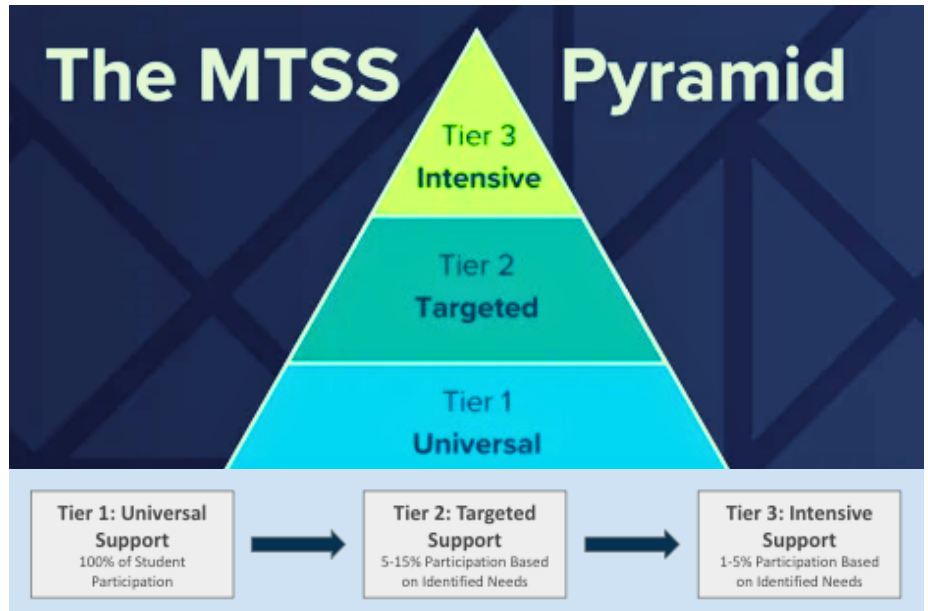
The MTSS Pyramid

Tier 3
Intensive

Tier 2
Targeted

Tier 1
Universal

Tier 1: Universal Support
100% of Student Participation

Tier 2: Targeted Support
5-15% Participation Based on Identified Needs

Tier 3: Intensive Support
1-5% Participation Based on Identified Needs